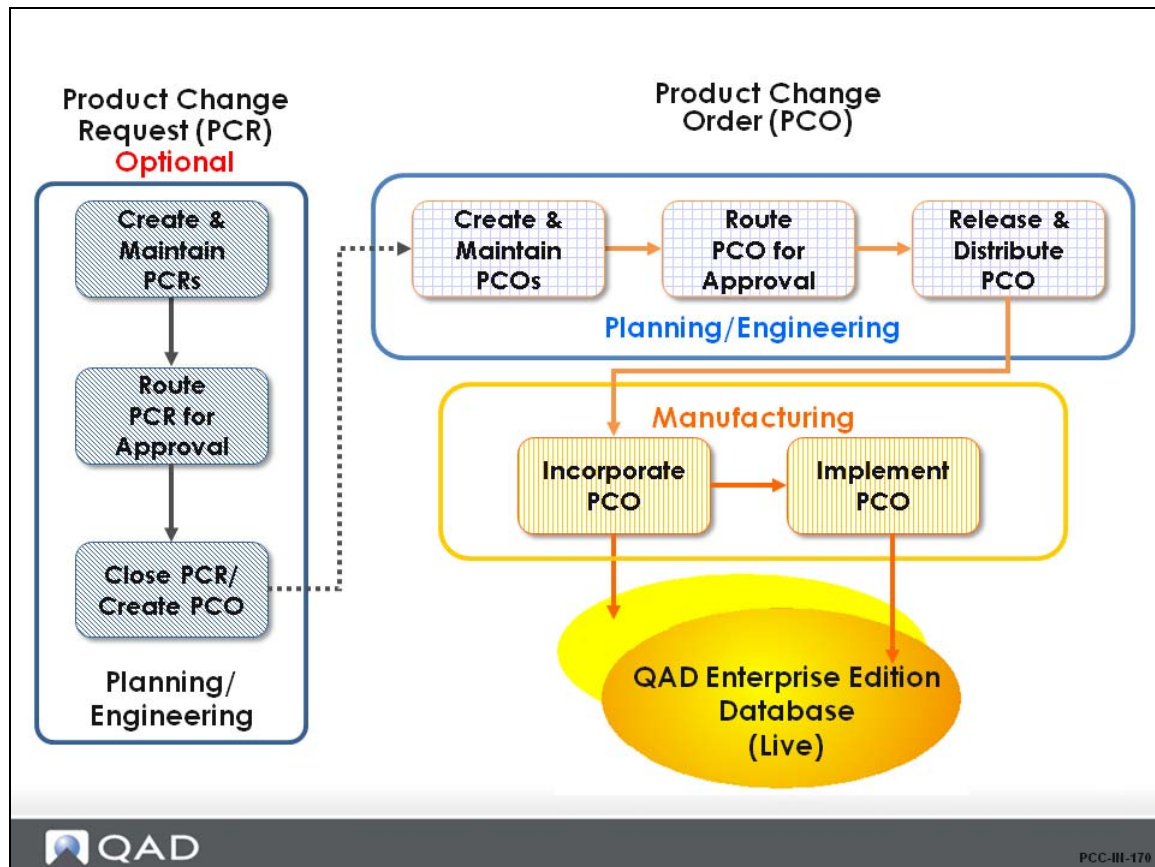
Product Change Request (PCR)
Optional

Create & Maintain PCRs

Route PCR for Approval

Close PCR/ Create PCO

Planning/ Engineering

Product Change Order (PCO)

Create & Maintain PCOs

Route PCO for Approval

Release & Distribute PCO

Planning/Engineering

Manufacturing

Incorporate PCO

Implement PCO

QAD Enterprise Edition Database (Live)

QAD

PCC-IN-170